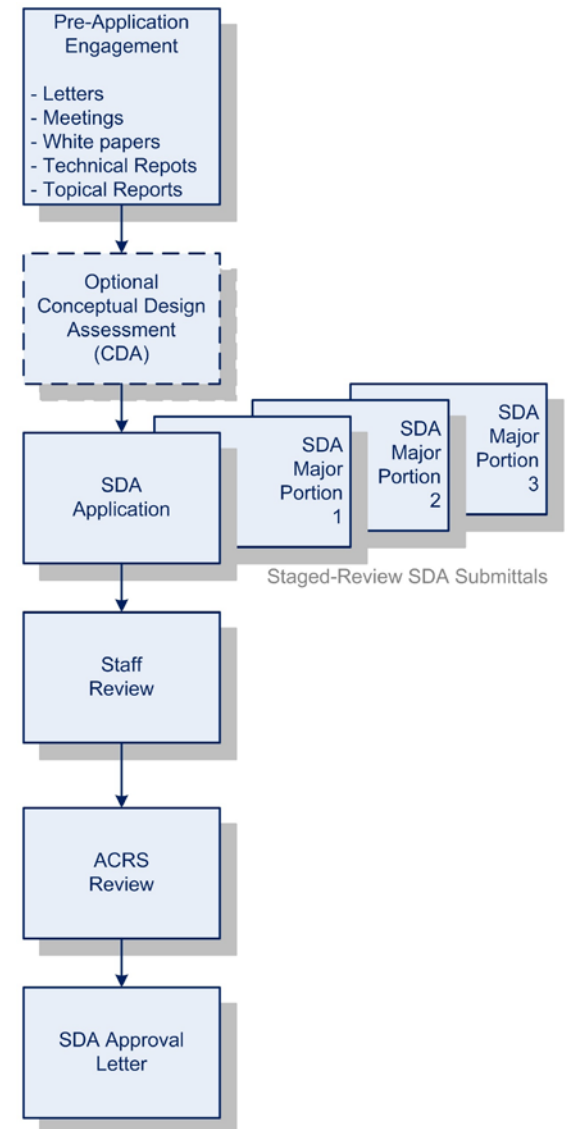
Pre-Application Engagement

- Letters
- Meetings
- White papers
- Technical Repots
- Topical Reports

Optional Conceptual Design Assessment (CDA)

SDA Application

SDA Major Portion 1

SDA Major Portion 2

SDA Major Portion 3

Staged-Review SDA Submittals

Staff Review

ACRS Review

SDA Approval Letter